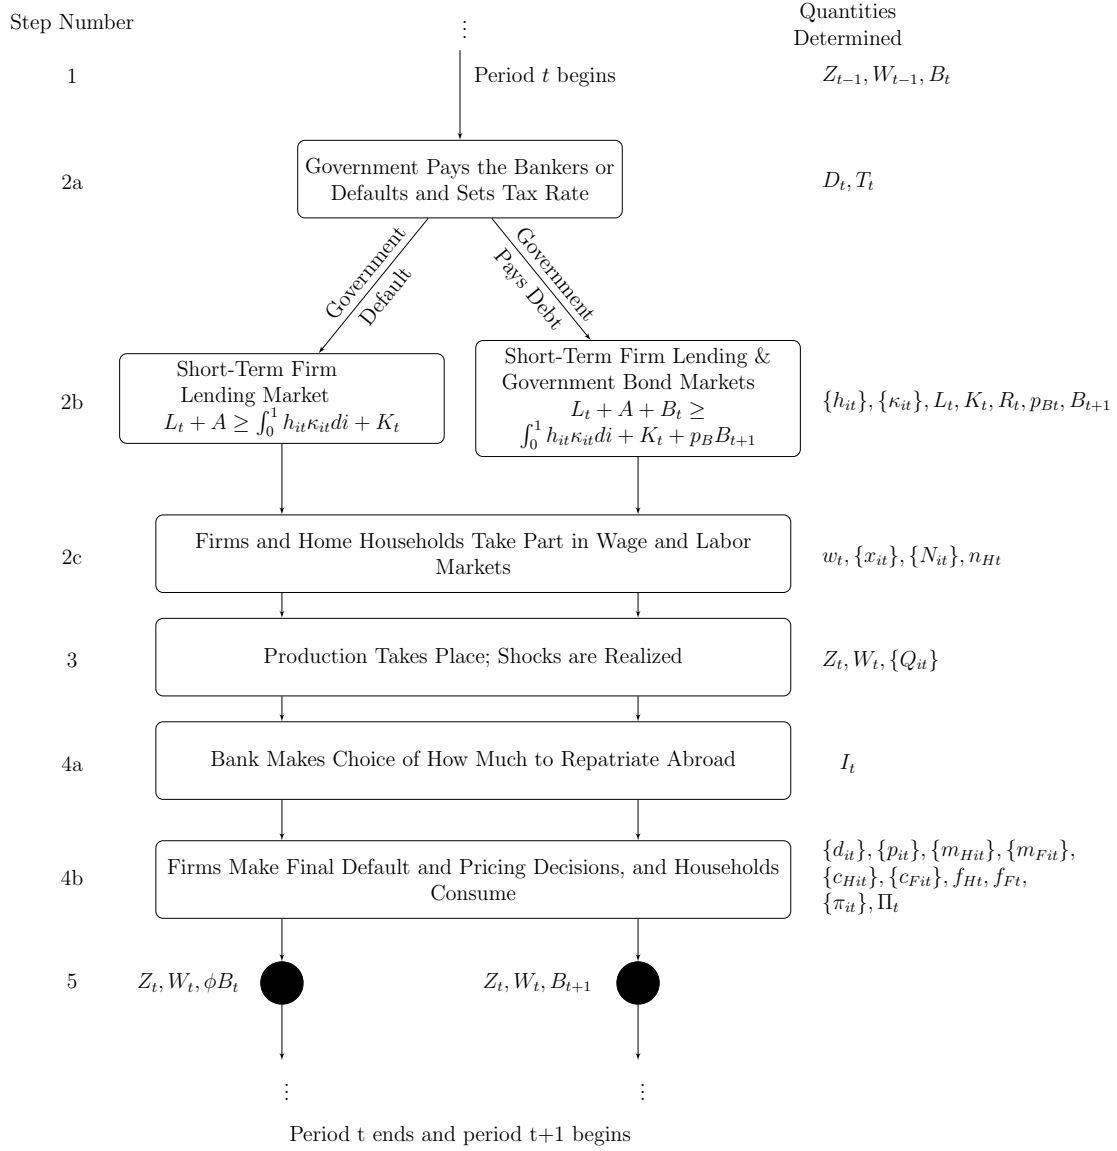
Step Number

Quantities Determined

⋮

1 Period $t$ begins $Z_{t-1}, W_{t-1}, B_t$

2a Government Pays the Bankers or Defaults and Sets Tax Rate $D_t, T_t$

Government Default

Government Pays Debt

2b Short-Term Firm Lending Market $L_t + A \geq \int_0^1 h_{it}\kappa_{it}di + K_t$

Short-Term Firm Lending & Government Bond Markets $L_t + A + B_t \geq \int_0^1 h_{it}\kappa_{it}di + K_t + p_B B_{t+1}$

$\{h_{it}\}, \{\kappa_{it}\}, L_t, K_t, R_t, p_{Bt}, B_{t+1}$

2c Firms and Home Households Take Part in Wage and Labor Markets $w_t, \{x_{it}\}, \{N_{it}\}, n_{Ht}$

3 Production Takes Place; Shocks are Realized $Z_t, W_t, \{Q_{it}\}$

4a Bank Makes Choice of How Much to Repatriate Abroad $I_t$

4b Firms Make Final Default and Pricing Decisions, and Households Consume $\{d_{it}\}, \{p_{it}\}, \{m_{Hit}\}, \{m_{Fit}\}, \{c_{Hit}\}, \{c_{Fit}\}, f_{Ht}, f_{Ft}, \{\pi_{it}\}, \Pi_t$

5 $Z_t, W_t, \phi B_t$ $Z_t, W_t, B_{t+1}$

⋮ ⋮

Period t ends and period t+1 begins